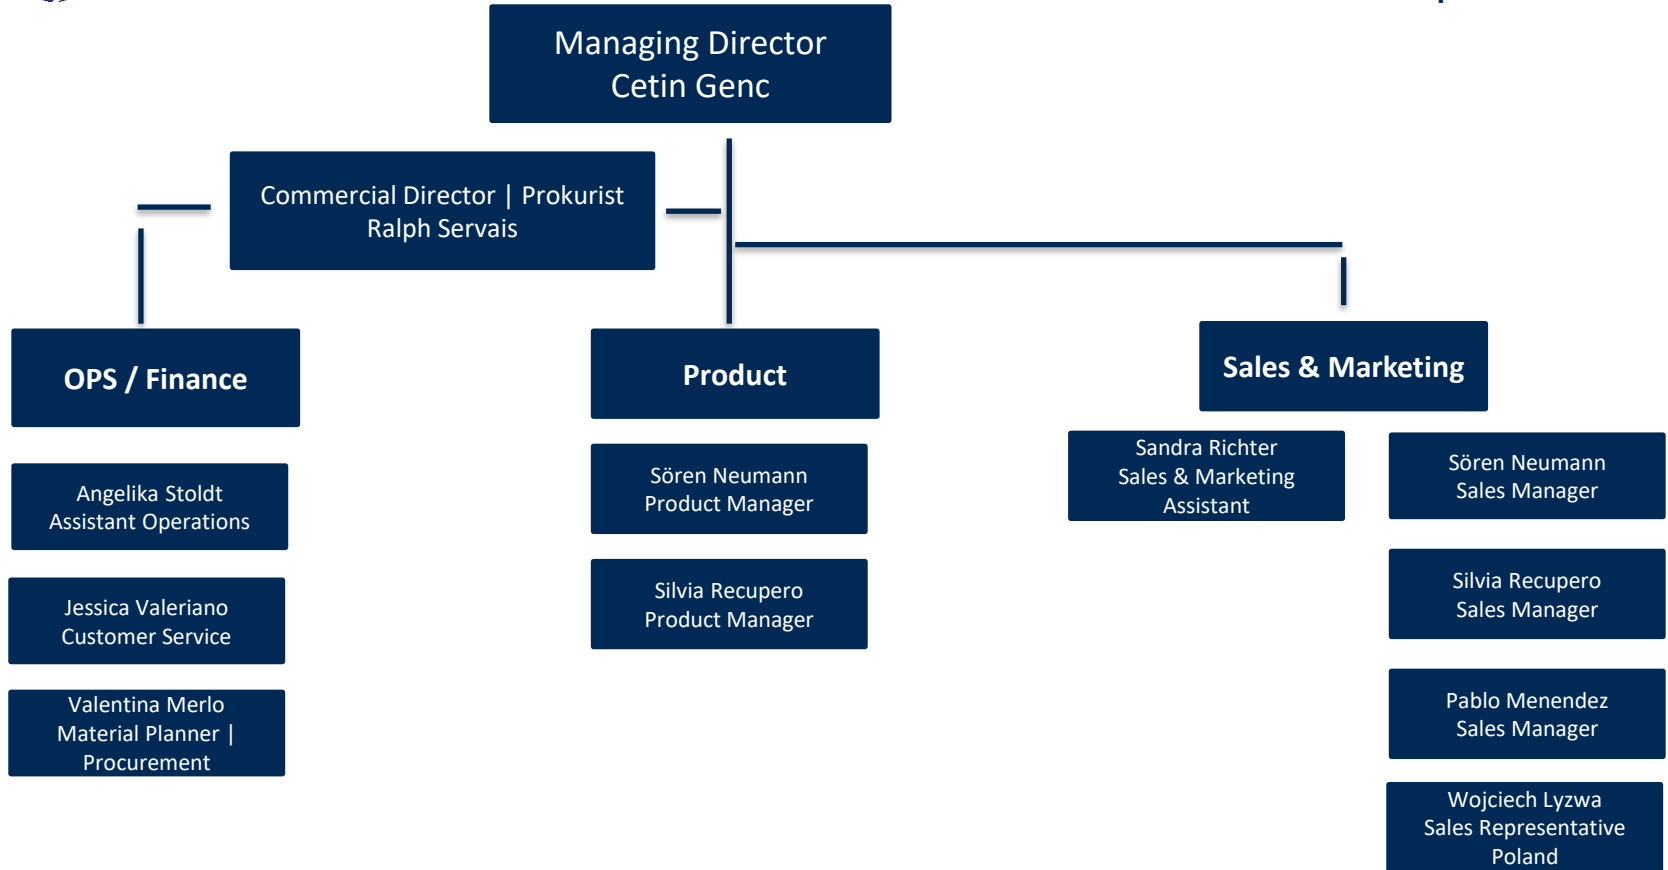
Managing Director
Cetin Genc

Commercial Director | Prokurist
Ralph Servais

OPS / Finance

Angelika Stoldt
Assistant Operations

Jessica Valeriano
Customer Service

Valentina Merlo
Material Planner | Procurement

Product

Sören Neumann
Product Manager

Silvia Recupero
Product Manager

Sales & Marketing

Sandra Richter
Sales & Marketing Assistant

Sören Neumann
Sales Manager

Silvia Recupero
Sales Manager

Pablo Menendez
Sales Manager

Wojciech Lyzwa
Sales Representative Poland